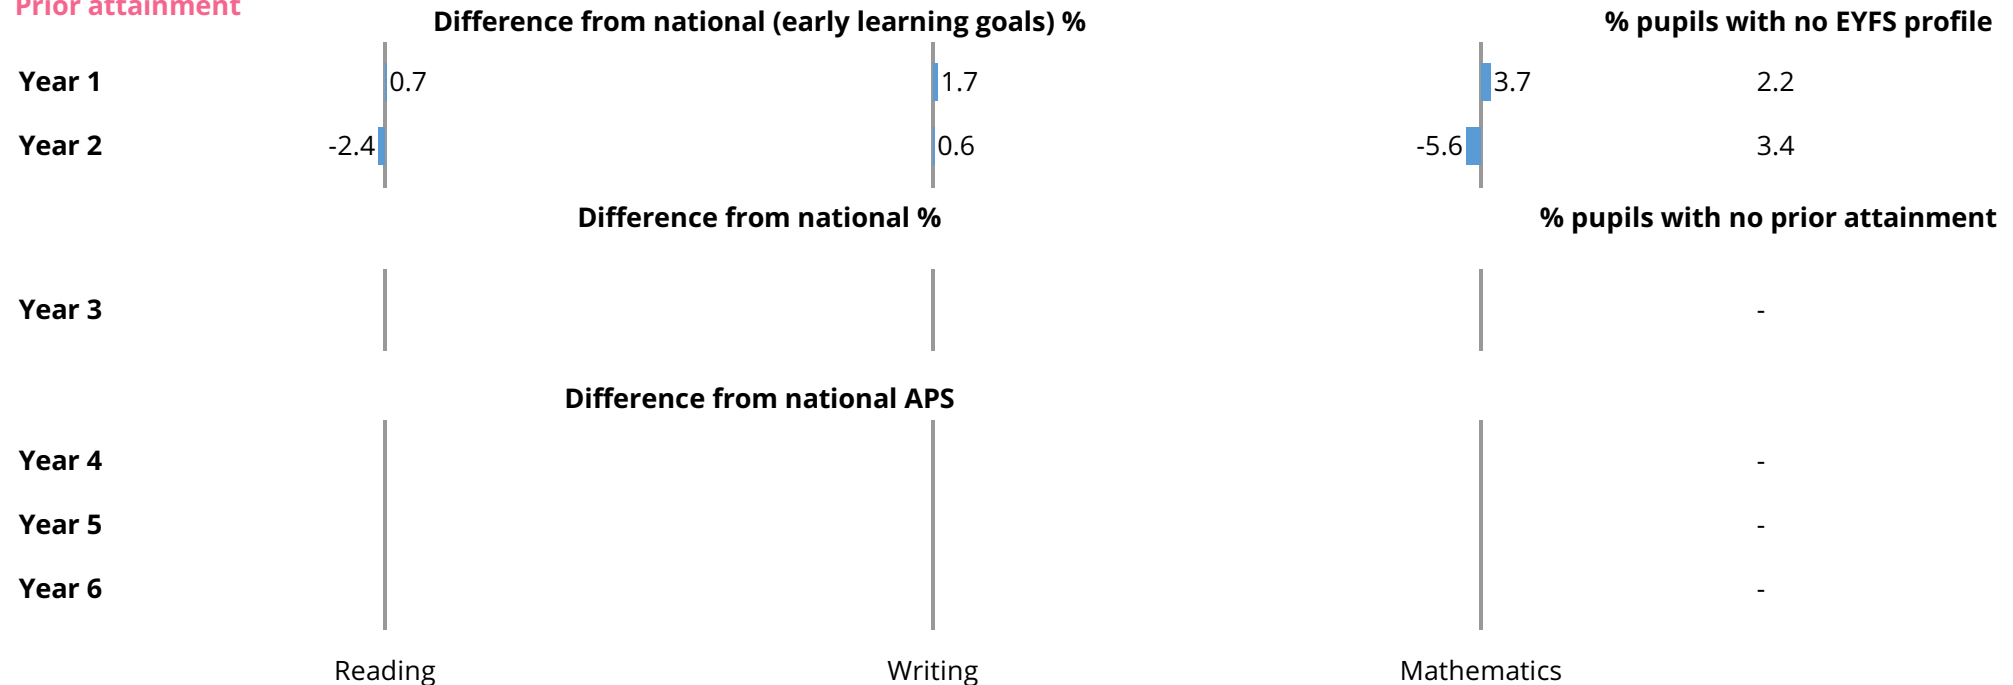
Prior attainment

Difference from national (early learning goals) %

% pupils with no EYFS profile

Year 1 0.7 1.7 3.7 2.2

Year 2 -2.4 0.6 -5.6 3.4

Difference from national %

% pupils with no prior attainment

Year 3 -

Difference from national APS

Year 4 -

Year 5 -

Year 6 -

Reading

Writing

Mathematics